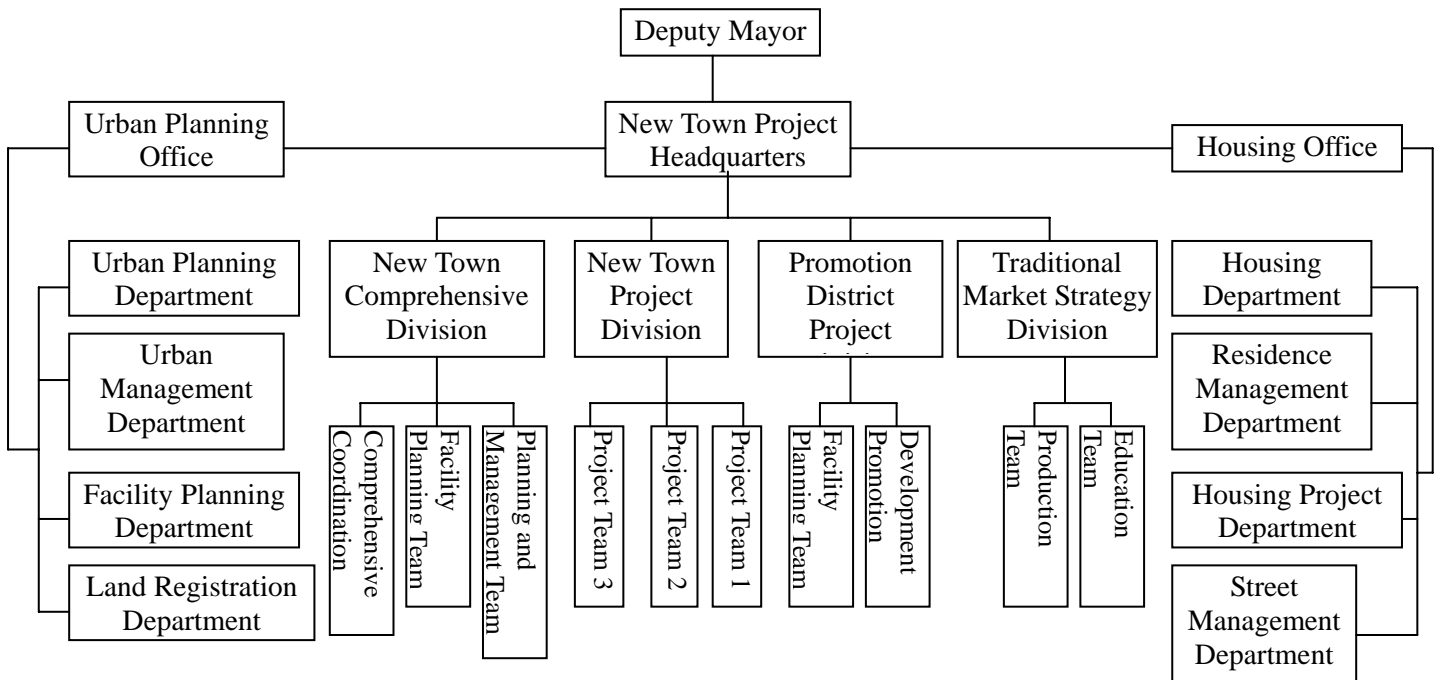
Deputy Mayor

Urban Planning Office

New Town Project Headquarters

Housing Office

Urban Planning Department

Urban Management Department

Facility Planning Department

Land Registration Department

New Town Comprehensive Division

New Town Project Division

Promotion District Project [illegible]

Traditional Market Strategy Division

Housing Department

Residence Management Department

Housing Project Department

Street Management Department

Comprehensive Coordination

Facility Planning Team

Planning and Management Team

Project Team 3

Project Team 2

Project Team 1

Facility Planning Team

Development Promotion

Production Team

Education Team